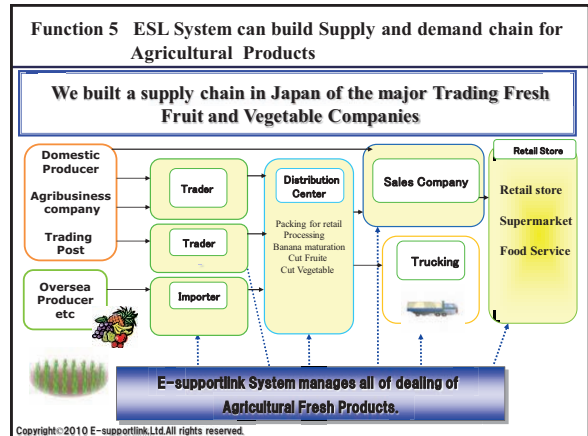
Function 5 ESL System can build Supply and demand chain for Agricultural Products

We built a supply chain in Japan of the major Trading Fresh Fruit and Vegetable Companies

Domestic Producer

Agribusiness company

Trading Post

Oversea Producer etc

Trader

Trader

Importer

Distribution Center

Packing for retail
Processing
Banana maturation
Cut Fruite
Cut Vegetable

Sales Company

Trucking

Retail Store

Retail store

Supermarket

Food Service

E-supportlink System manages all of dealing of Agricultural Fresh Products.

Copyright©2010 E-supportlink,Ltd.All rights reserved.